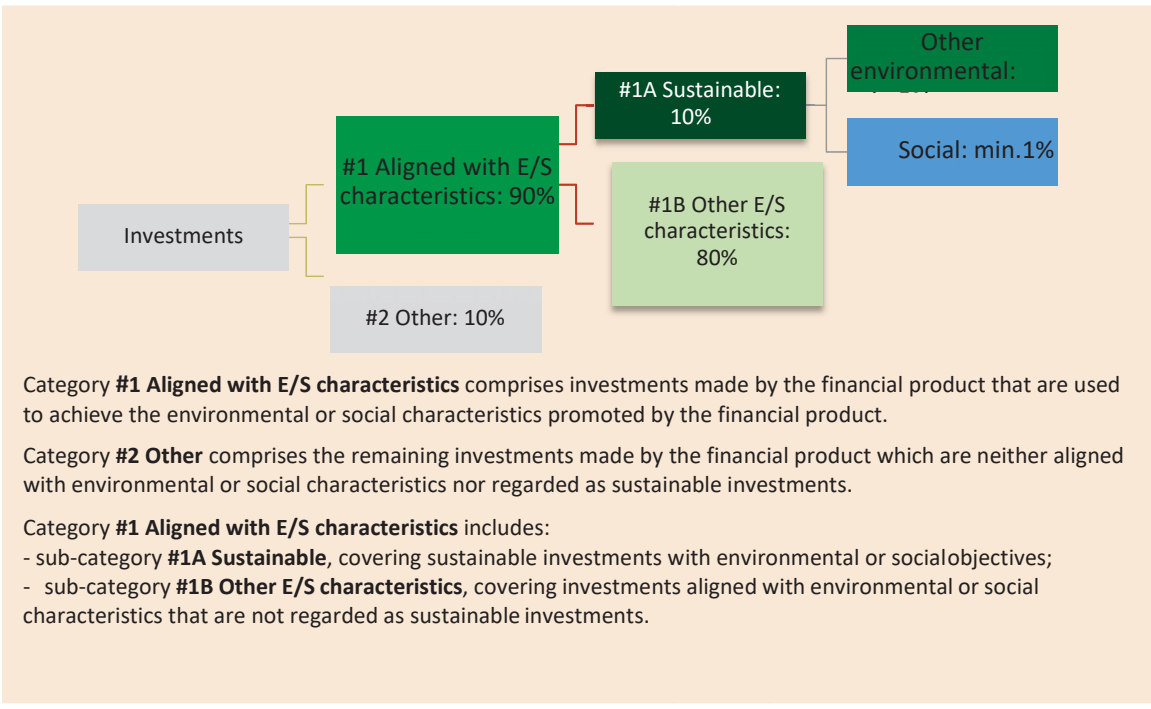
Other environmental: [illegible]

#1A Sustainable: 10%

Social: min.1%

#1 Aligned with E/S characteristics: 90%

#1B Other E/S characteristics: 80%

Investments

#2 Other: 10%

Category **#1 Aligned with E/S characteristics** comprises investments made by the financial product that are used to achieve the environmental or social characteristics promoted by the financial product.

Category **#2 Other** comprises the remaining investments made by the financial product which are neither aligned with environmental or social characteristics nor regarded as sustainable investments.

Category **#1 Aligned with E/S characteristics** includes:
- sub-category **#1A Sustainable**, covering sustainable investments with environmental or socialobjectives;
- sub-category **#1B Other E/S characteristics**, covering investments aligned with environmental or social characteristics that are not regarded as sustainable investments.